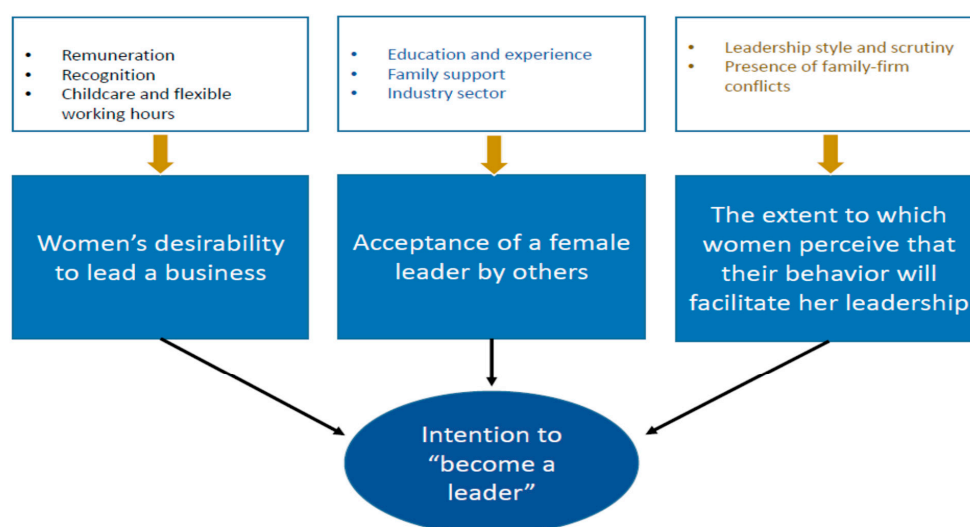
- Remuneration
- Recognition
- Childcare and flexible working hours

- Education and experience
- Family support
- Industry sector

- Leadership style and scrutiny
- Presence of family-firm conflicts

Women's desirability to lead a business

Acceptance of a female leader by others

The extent to which women perceive that their behavior will facilitate her leadership

Intention to "become a leader"